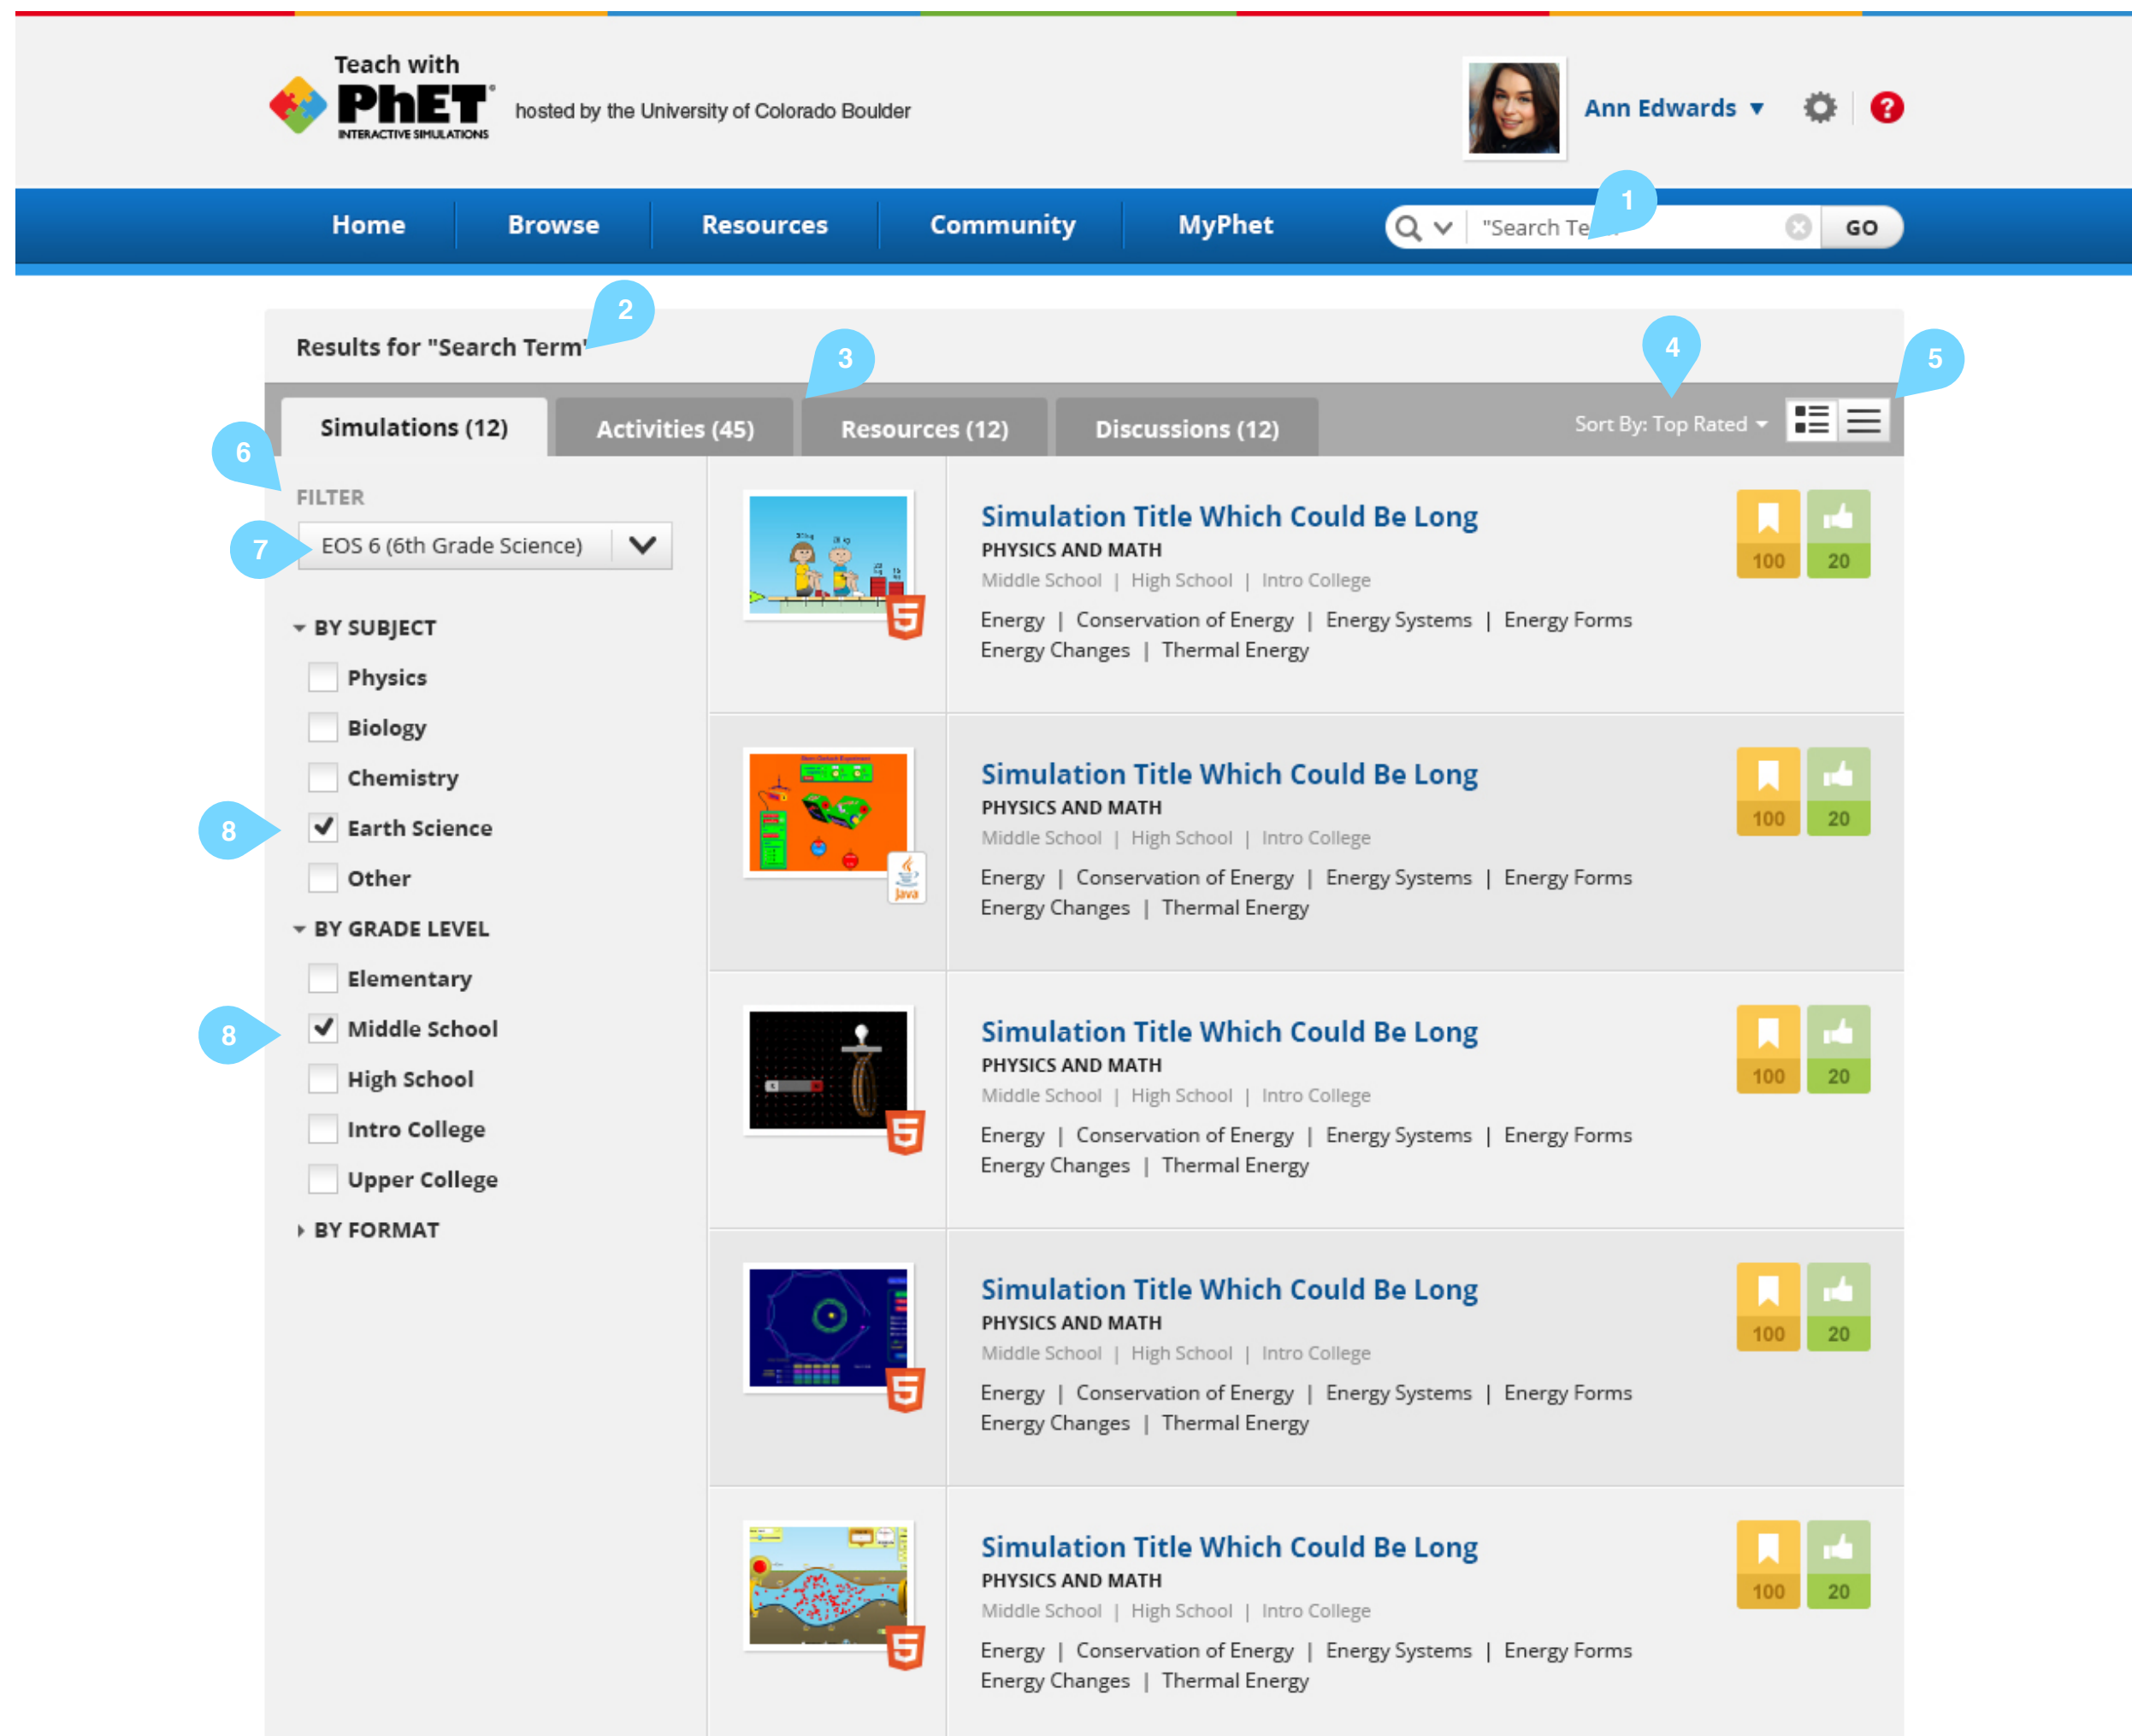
Teach with PhET INTERACTIVE SIMULATIONS hosted by the University of Colorado Boulder

Ann Edwards ▼

Home | Browse | Resources | Community | MyPhet

"Search Te 1 GO

Results for "Search Term" 2

Simulations (12) | Activities (45) 3 | Resources (12) | Discussions (12)

4 Sort By: Top Rated 5

6 FILTER

7 EOS 6 (6th Grade Science)

BY SUBJECT
Physics
Biology
Chemistry
8 Earth Science
Other

BY GRADE LEVEL
Elementary
8 Middle School
High School
Intro College
Upper College

BY FORMAT

Simulation Title Which Could Be Long
PHYSICS AND MATH
Middle School | High School | Intro College
Energy | Conservation of Energy | Energy Systems | Energy Forms
Energy Changes | Thermal Energy
100 20

Simulation Title Which Could Be Long
PHYSICS AND MATH
Middle School | High School | Intro College
Energy | Conservation of Energy | Energy Systems | Energy Forms
Energy Changes | Thermal Energy
100 20

Simulation Title Which Could Be Long
PHYSICS AND MATH
Middle School | High School | Intro College
Energy | Conservation of Energy | Energy Systems | Energy Forms
Energy Changes | Thermal Energy
100 20

Simulation Title Which Could Be Long
PHYSICS AND MATH
Middle School | High School | Intro College
Energy | Conservation of Energy | Energy Systems | Energy Forms
Energy Changes | Thermal Energy
100 20

Simulation Title Which Could Be Long
PHYSICS AND MATH
Middle School | High School | Intro College
Energy | Conservation of Energy | Energy Systems | Energy Forms
Energy Changes | Thermal Energy
100 20